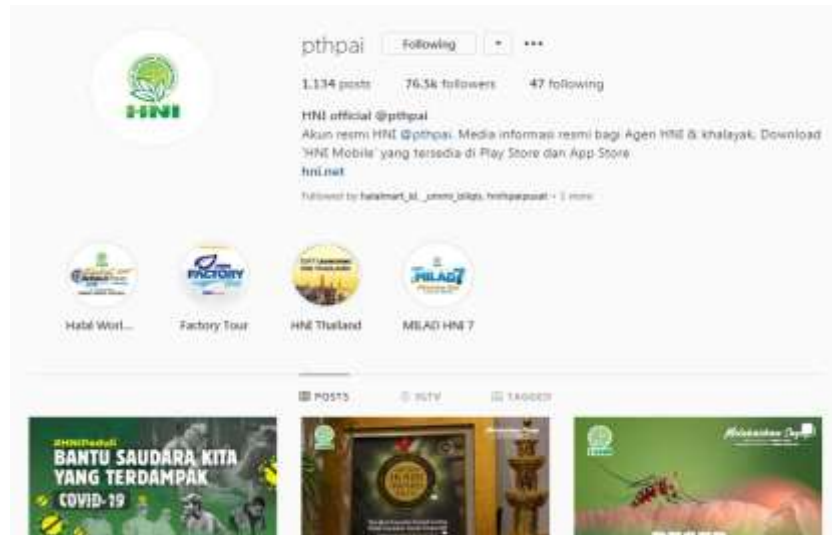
HNI

pthpai Following ▾ •••

1.134 posts 76.5k followers 47 following

HNI official @pthpai
Akun resmi HNI @pthpai. Media informasi resmi bagi Agen HNI & khalayak. Download 'HNI Mobile' yang tersedia di Play Store dan App Store
hni.net

Followed by halalmart_id, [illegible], hnihpaipusat + 1 more

FACTORY

MILAD 7

Halal Worl... Factory Tour HNI Thailand MILAD HNI 7

POSTS IGTV TAGGED

#HNIPeduli
BANTU SAUDARA KITA YANG TERDAMPAK
COVID-19